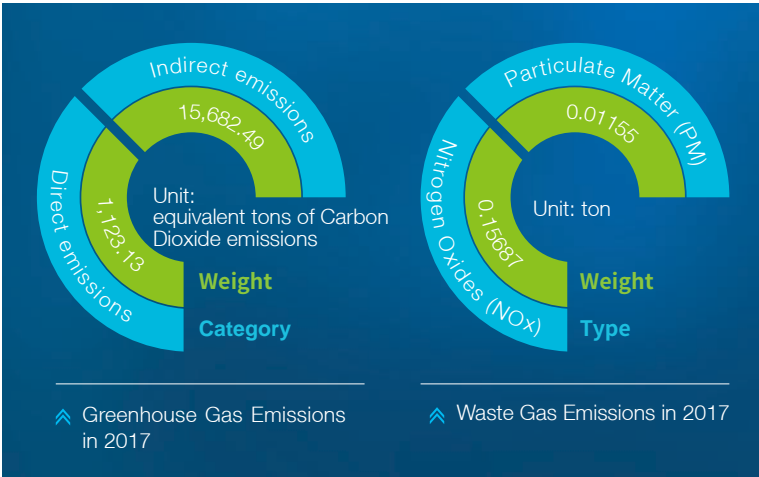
Indirect emissions

15,682.49

Direct emissions

1,123.13

Unit: equivalent tons of Carbon Dioxide emissions

Weight

Category

Greenhouse Gas Emissions in 2017

Particulate Matter (PM)

0.01155

Nitrogen Oxides (NOx)

0.15687

Unit: ton

Weight

Type

Waste Gas Emissions in 2017